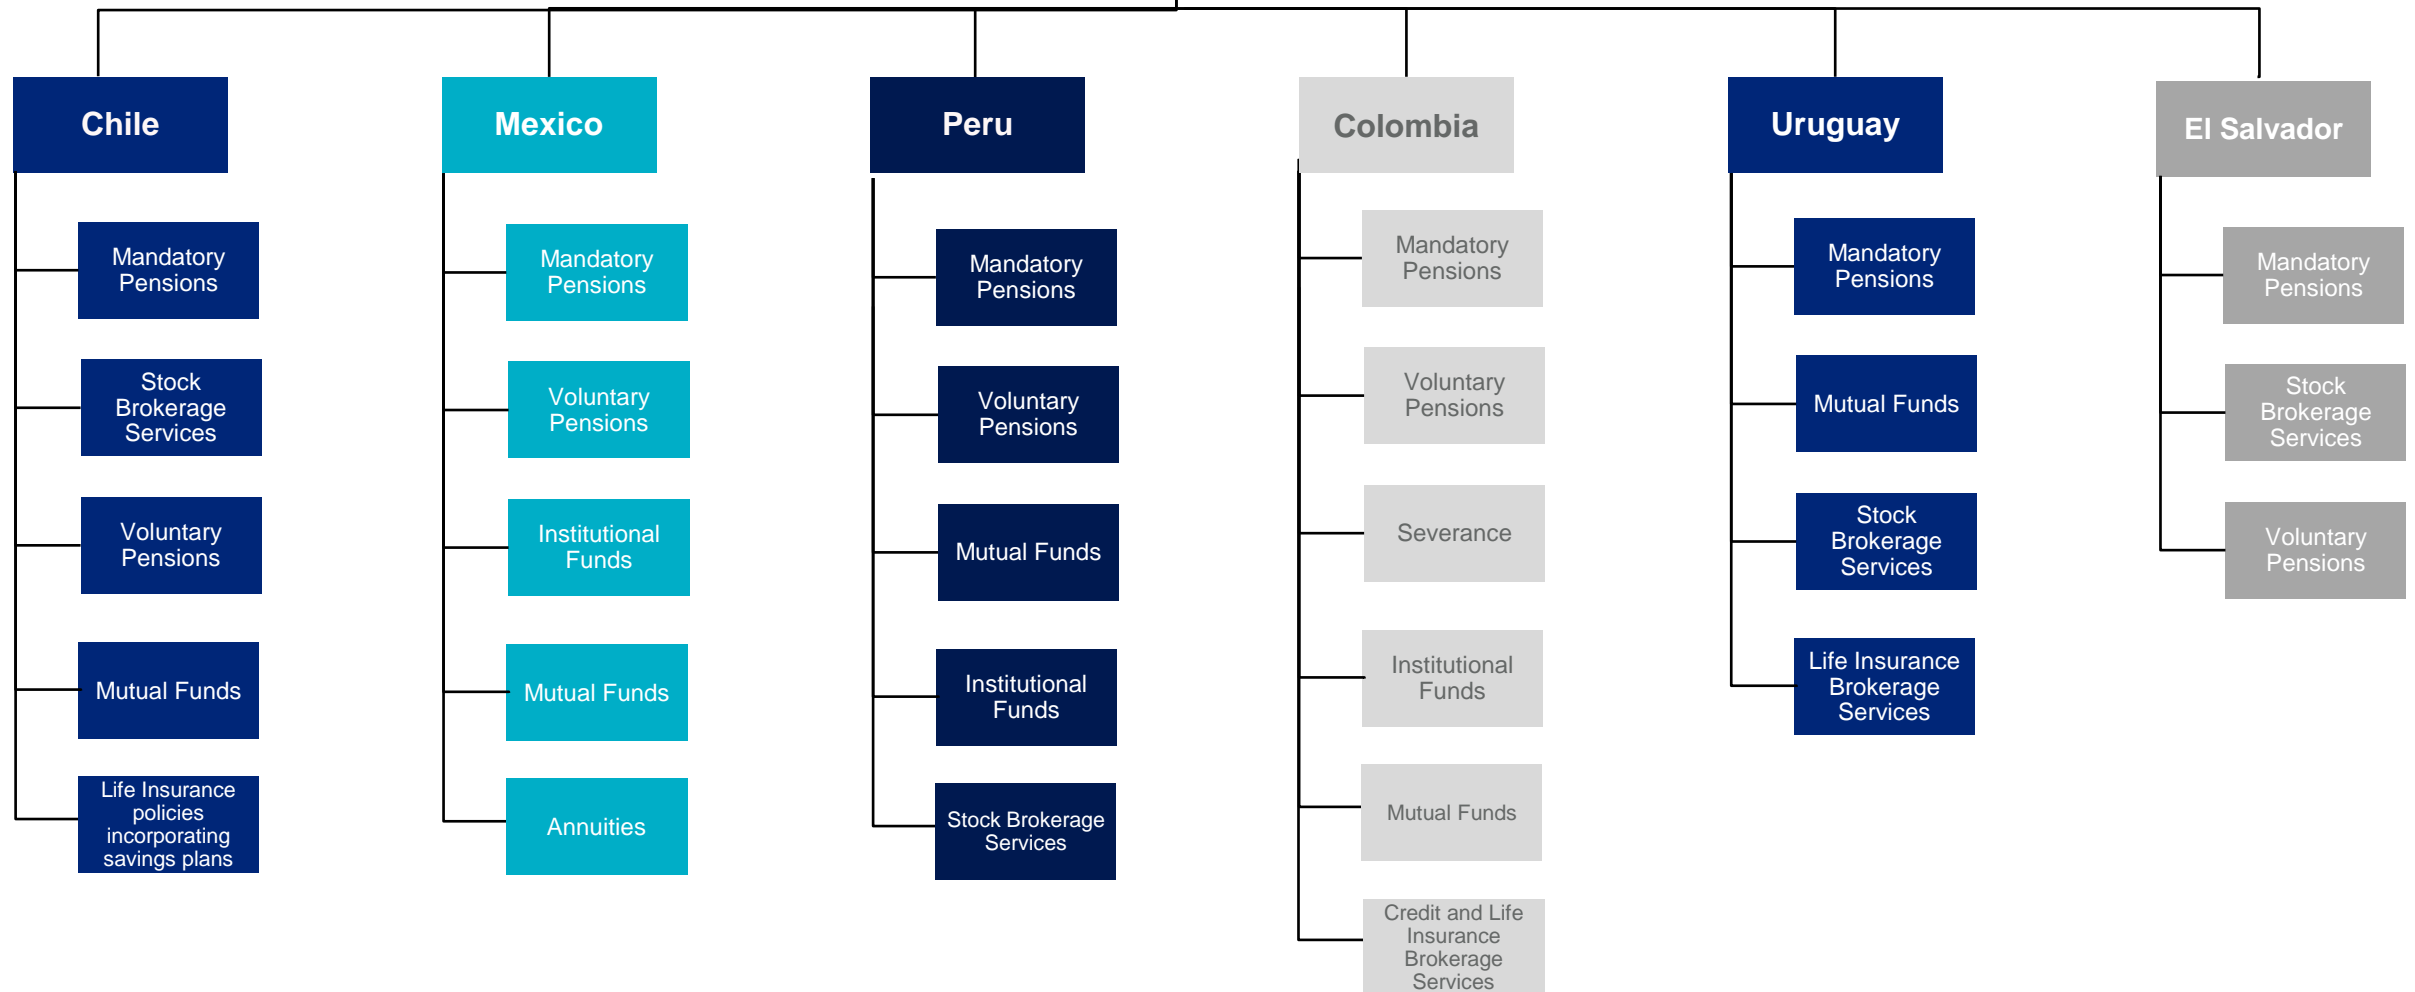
Chile

Mandatory Pensions

Stock Brokerage Services

Voluntary Pensions

Mutual Funds

Life Insurance policies incorporating savings plans

Mexico

Mandatory Pensions

Voluntary Pensions

Institutional Funds

Mutual Funds

Annuities

Peru

Mandatory Pensions

Voluntary Pensions

Mutual Funds

Institutional Funds

Stock Brokerage Services

Colombia

Mandatory Pensions

Voluntary Pensions

Severance

Institutional Funds

Mutual Funds

Credit and Life Insurance Brokerage Services

Uruguay

Mandatory Pensions

Mutual Funds

Stock Brokerage Services

Life Insurance Brokerage Services

El Salvador

Mandatory Pensions

Stock Brokerage Services

Voluntary Pensions